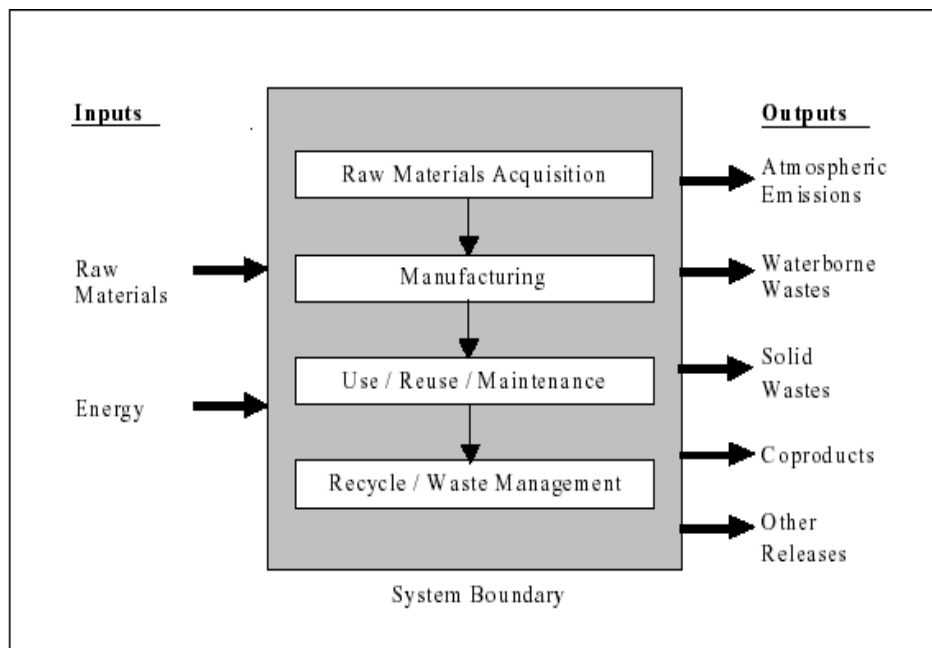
Inputs

Raw Materials

Energy

Raw Materials Acquisition

Manufacturing

Use / Reuse / Maintenance

Recycle / Waste Management

System Boundary

Outputs

Atmospheric Emissions

Waterborne Wastes

Solid Wastes

Coproducts

Other Releases